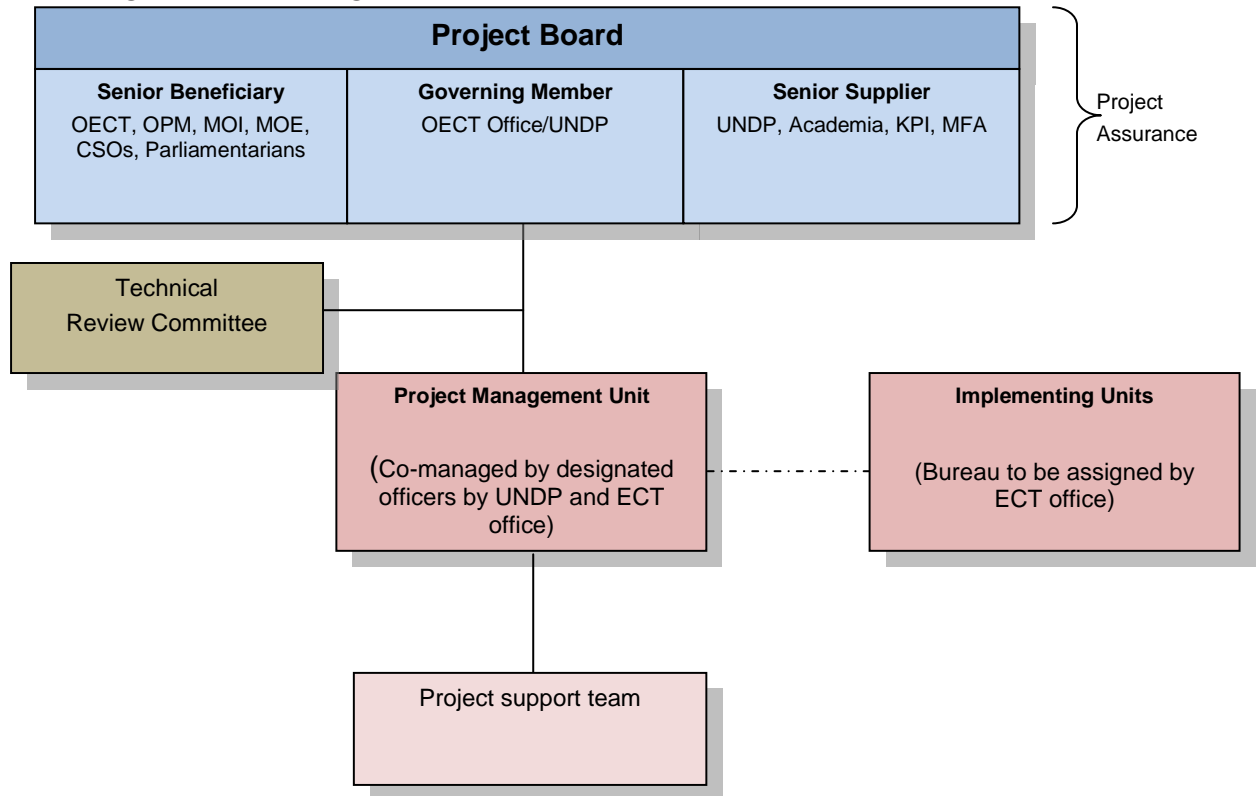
Project Board

Senior Beneficiary
OECT, OPM, MOI, MOE, CSOs, Parliamentarians

Governing Member
OECT Office/UNDP

Senior Supplier
UNDP, Academia, KPI, MFA

Project Assurance

Technical Review Committee

Project Management Unit

(Co-managed by designated officers by UNDP and ECT office)

Implementing Units

(Bureau to be assigned by ECT office)

Project support team